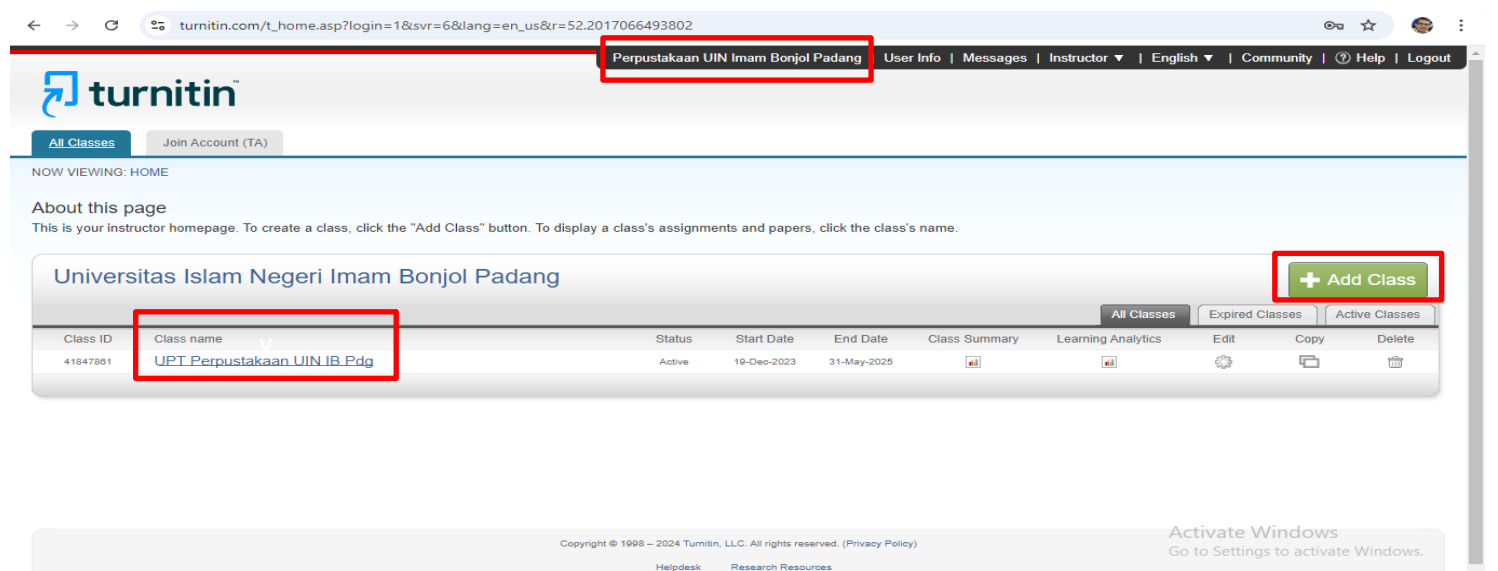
turnitin.com/t_home.asp?login=1&svr=6&lang=en_us&r=52.2017066493802

Perpustakaan UIN Imam Bonjol Padang | User Info | Messages | Instructor ▼ | English ▼ | Community | Help | Logout

turnitin

All Classes | Join Account (TA)

NOW VIEWING: HOME

About this page
This is your instructor homepage. To create a class, click the "Add Class" button. To display a class's assignments and papers, click the class's name.

Universitas Islam Negeri Imam Bonjol Padang

Add Class

All Classes | Expired Classes | Active Classes

| Class ID | Class name | Status | Start Date | End Date | Class Summary | Learning Analytics | Edit | Copy | Delete |
|---|---|---|---|---|---|---|---|---|---|
| 41847861 | UPT Perpustakaan UIN IB Pdg | Active | 19-Dec-2023 | 31-May-2025 | | | | | |

Copyright © 1998 – 2024 Turnitin, LLC. All rights reserved. (Privacy Policy)

Helpdesk Research Resources

Activate Windows
Go to Settings to activate Windows.